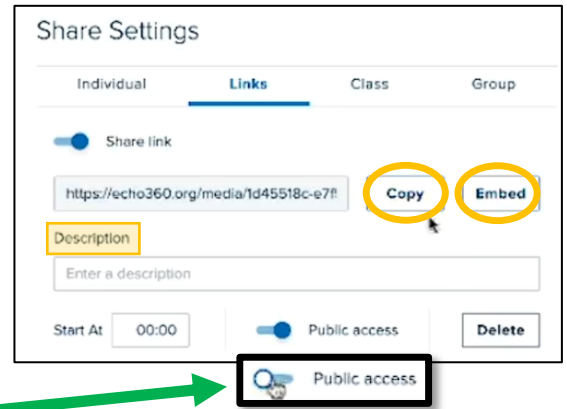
Share Settings

Individual | Links | Class | Group

Share link

https://echo360.org/media/1d45518c-e7f

Copy

Embed

Description

Enter a description

Start At 00:00

Public access

Delete

Public access